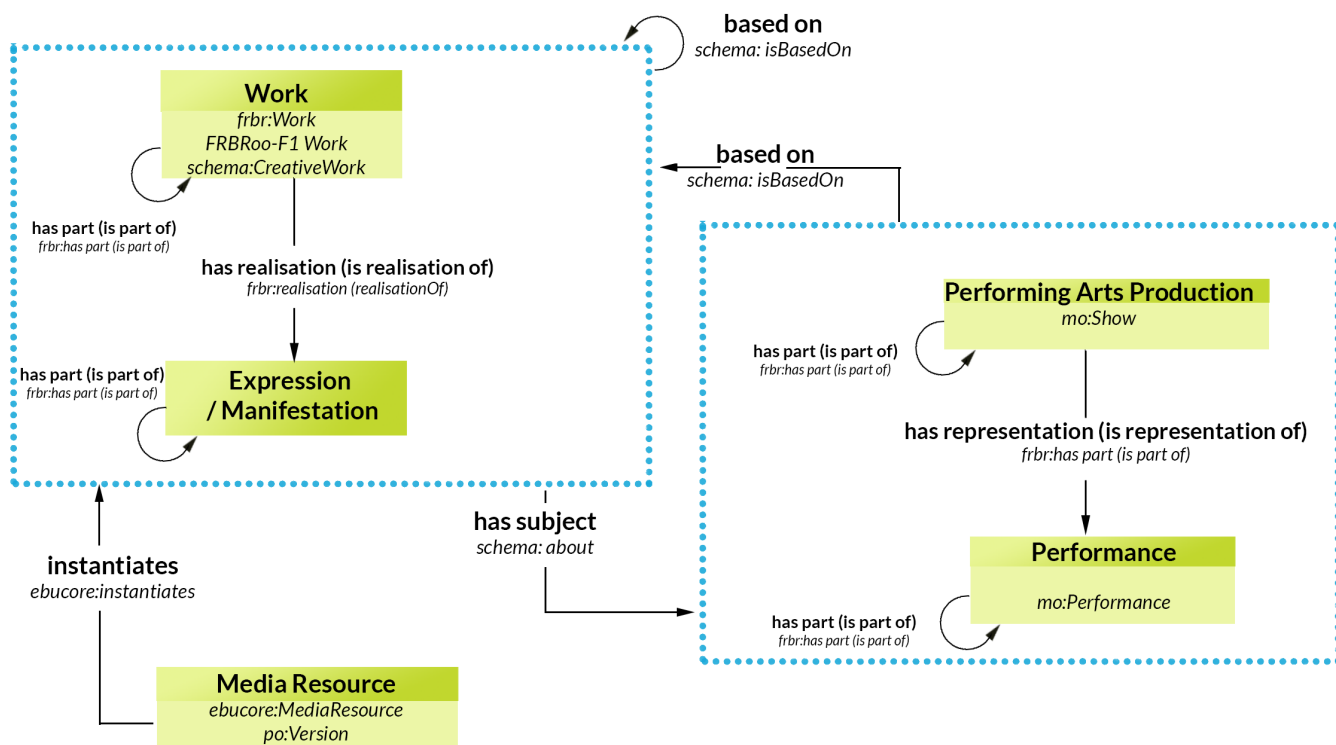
based on
schema: isBasedOn

Work
frbr:Work
FRBRoo-F1 Work
schema:CreativeWork

based on
schema: isBasedOn

has part (is part of)
frbr:has part (is part of)

has realisation (is realisation of)
frbr:realisation (realisationOf)

Performing Arts Production
mo:Show

has part (is part of)
frbr:has part (is part of)

has part (is part of)
frbr:has part (is part of)

Expression / Manifestation

has representation (is representation of)
frbr:has part (is part of)

has subject
schema: about

instantiates
ebucore:instantiates

Performance
mo:Performance

has part (is part of)
frbr:has part (is part of)

Media Resource
ebucore:MediaResource
po:Version